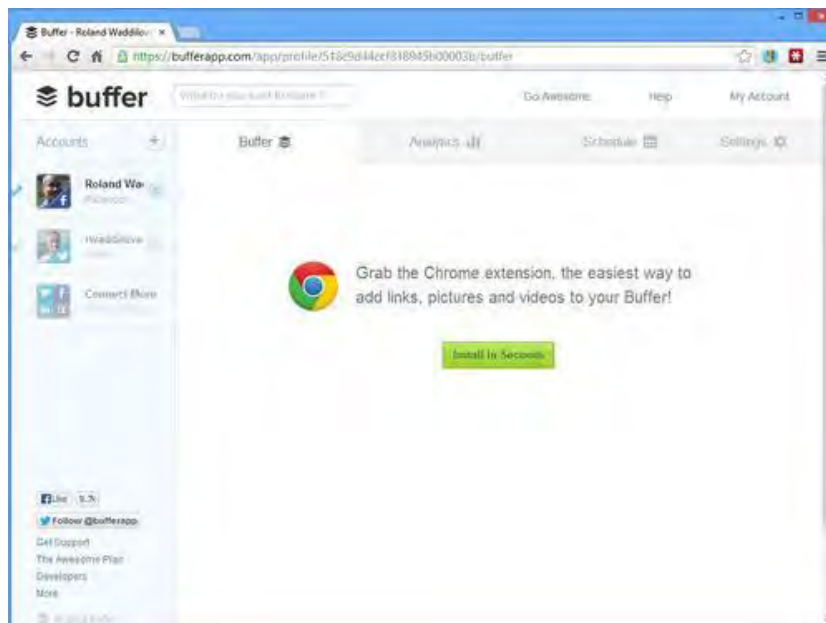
Buffer - Roland Waddilov ×

https://bufferapp.com/app/profile/51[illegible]/buffer

buffer

What do you want to share?

Go Awesome

Help

My Account

Accounts

+

Buffer

Analytics

Schedule

Settings

Roland Wa

Facebook

WaddGrove

Twitter

Connect More

Grab the Chrome extension, the easiest way to add links, pictures and videos to your Buffer!

Install in Seconds

Like 5.7k

Follow @bufferapp

Get Support

The Awesome Plan

Developers

More

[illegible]